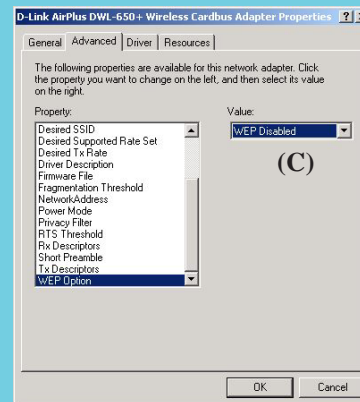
D-Link AirPlus DWL-650+ Wireless Cardbus Adapter Properties ? X

General | Advanced | Driver | Resources

The following properties are available for this network adapter. Click the property you want to change on the left, and then select its value on the right.

Property:

Desired SSID
Desired Supported Rate Set
Desired Tx Rate
Driver Description
Firmware File
Fragmentation Threshold
NetworkAddress
Power Mode
Privacy Filter
RTS Threshold
Rx Descriptors
Short Preamble
Tx Descriptors
WEP Option

Value:

WEP Disabled

(C)

OK | Cancel